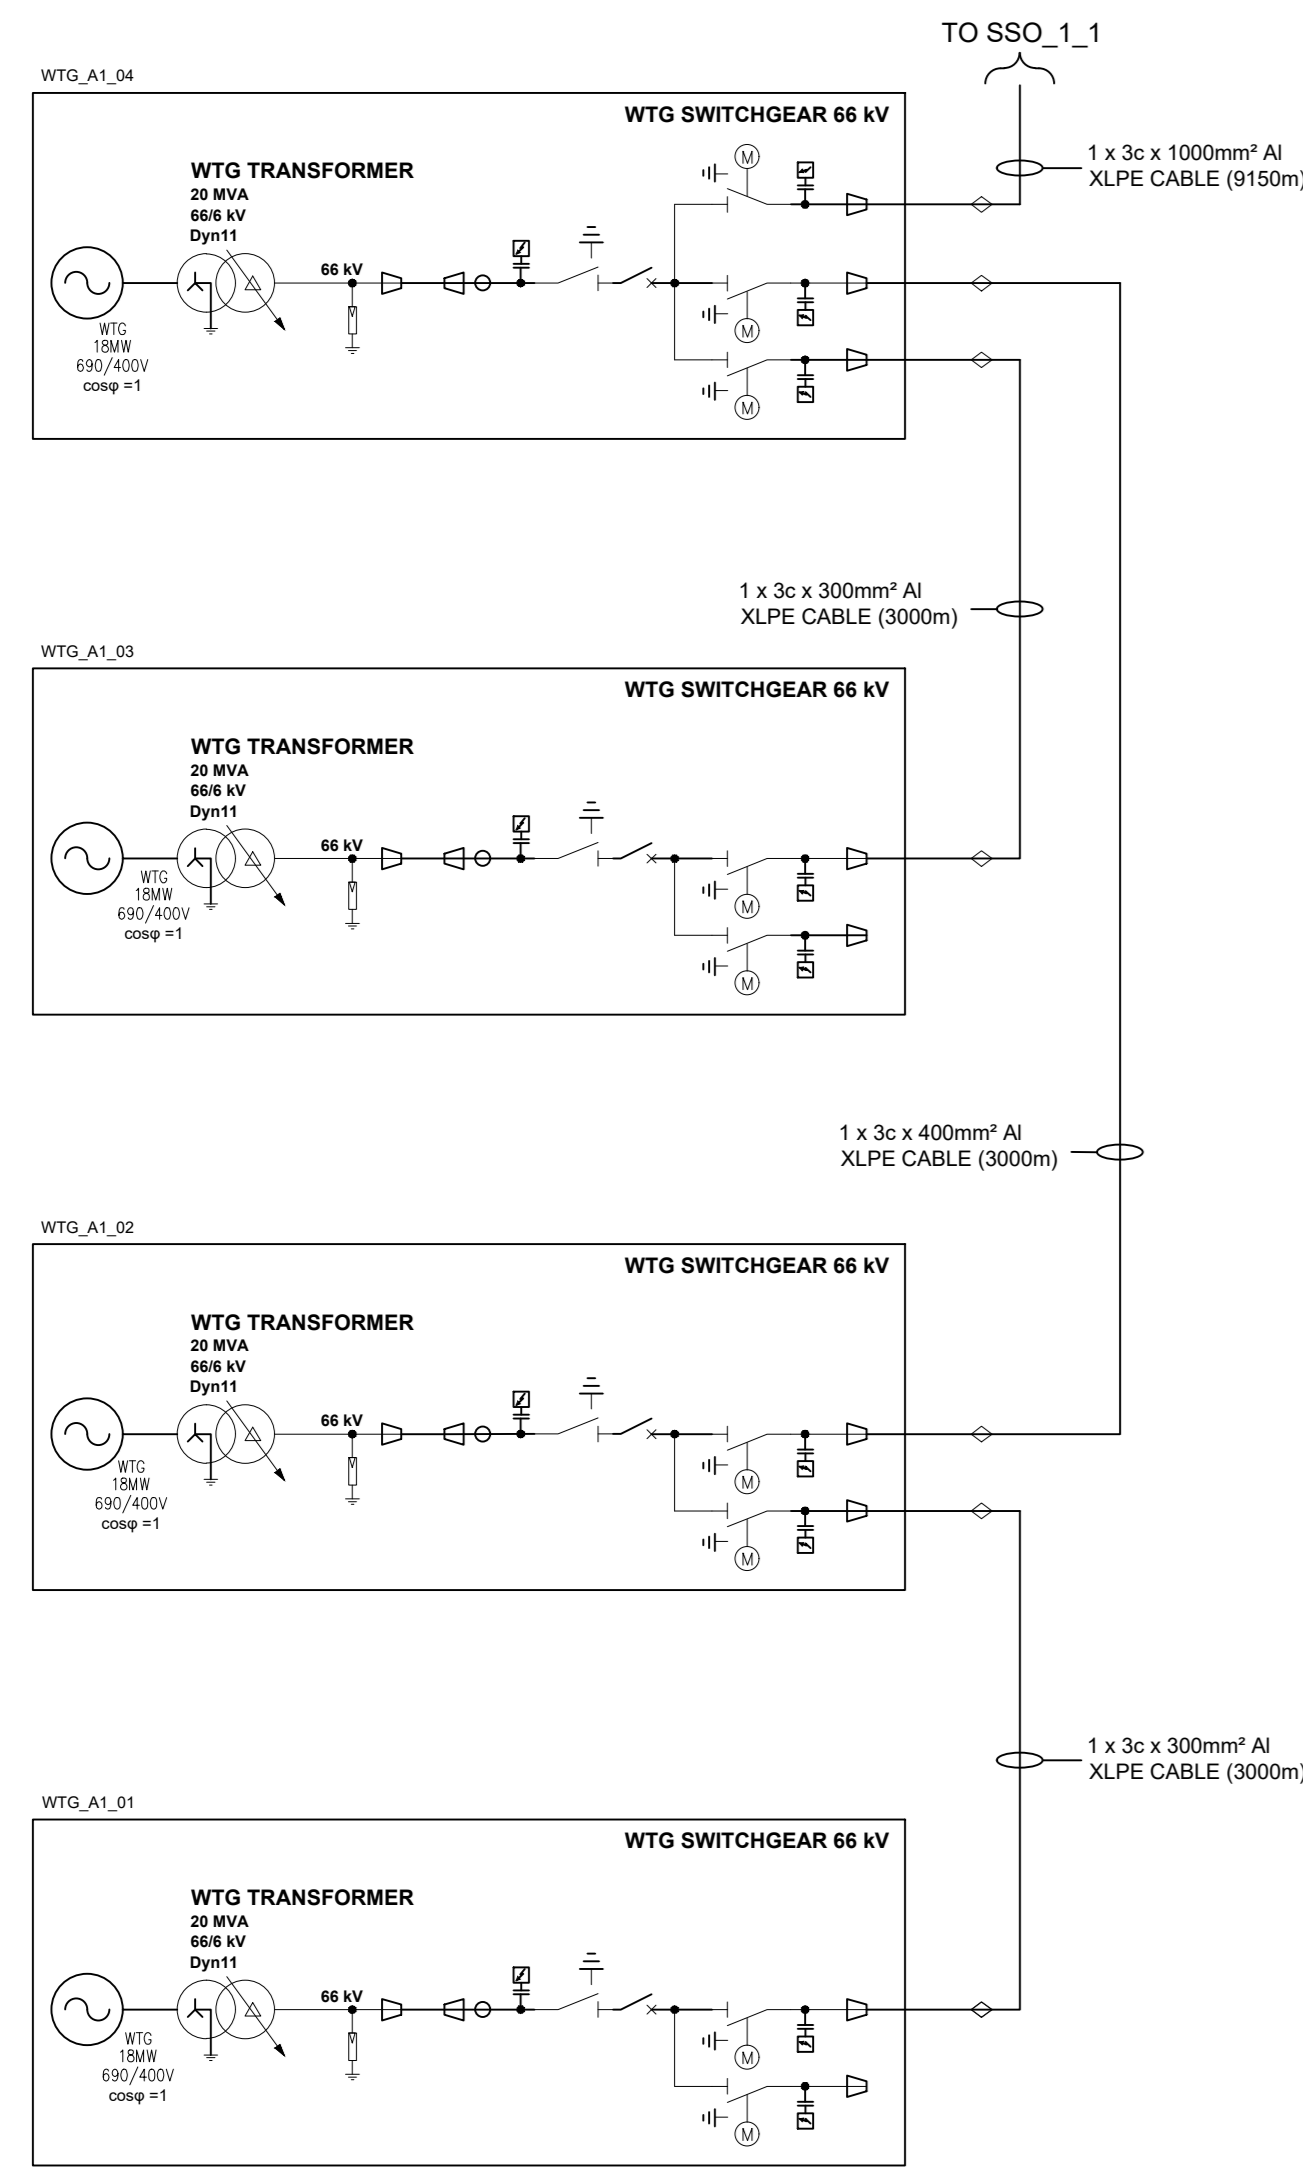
TO SSO_1_1

WTG_A1_04

WTG SWITCHGEAR 66 kV

1 x 3c x 1000mm² Al XLPE CABLE (9150m)

WTG TRANSFORMER
20 MVA
66/6 kV
Dyn11

66 kV

M

M

M

WTG
18MW
690/400V
cosφ =1

1 x 3c x 300mm² Al
XLPE CABLE (3000m)

WTG_A1_03

WTG SWITCHGEAR 66 kV

WTG TRANSFORMER
20 MVA
66/6 kV
Dyn11

66 kV

M

M

WTG
18MW
690/400V
cosφ =1

1 x 3c x 400mm² Al
XLPE CABLE (3000m)

WTG_A1_02

WTG SWITCHGEAR 66 kV

WTG TRANSFORMER
20 MVA
66/6 kV
Dyn11

66 kV

M

M

WTG
18MW
690/400V
cosφ =1

1 x 3c x 300mm² Al
XLPE CABLE (3000m)

WTG_A1_01

WTG SWITCHGEAR 66 kV

WTG TRANSFORMER
20 MVA
66/6 kV
Dyn11

66 kV

M

M

WTG
18MW
690/400V
cosφ =1